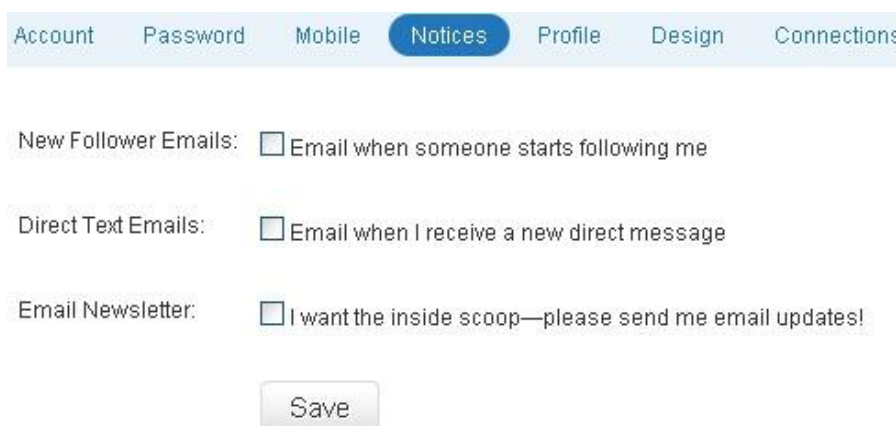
Account Password Mobile Notices Profile Design Connections

New Follower Emails: Email when someone starts following me

Direct Text Emails: Email when I receive a new direct message

Email Newsletter: I want the inside scoop—please send me email updates!

Save